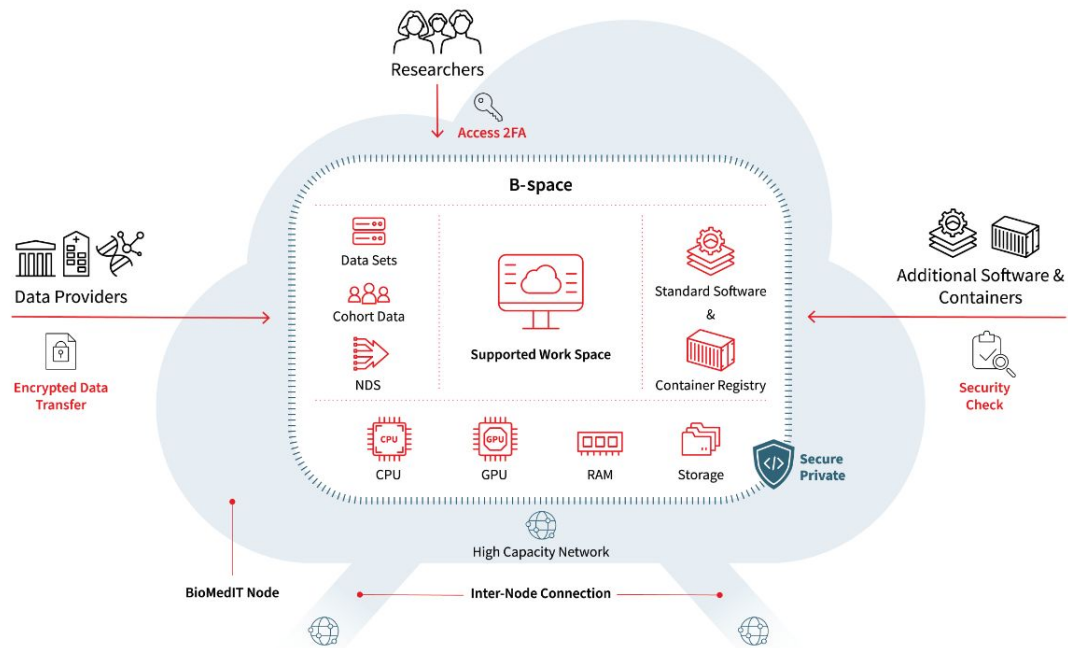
Researchers

Access 2FA

B-space

Data Sets

Cohort Data

NDS

Supported Work Space

Standard Software
&
Container Registry

Data Providers

Encrypted Data Transfer

Additional Software & Containers

Security Check

CPU
CPU

GPU
GPU

RAM

Storage

Secure Private

High Capacity Network

BioMedIT Node

Inter-Node Connection